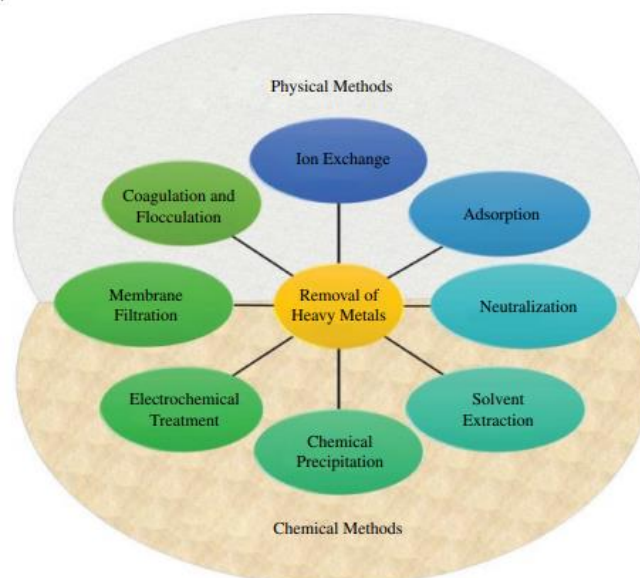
Physical Methods

Ion Exchange

Coagulation and Flocculation

Adsorption

Membrane Filtration

Removal of Heavy Metals

Neutralization

Electrochemical Treatment

Solvent Extraction

Chemical Precipitation

Chemical Methods